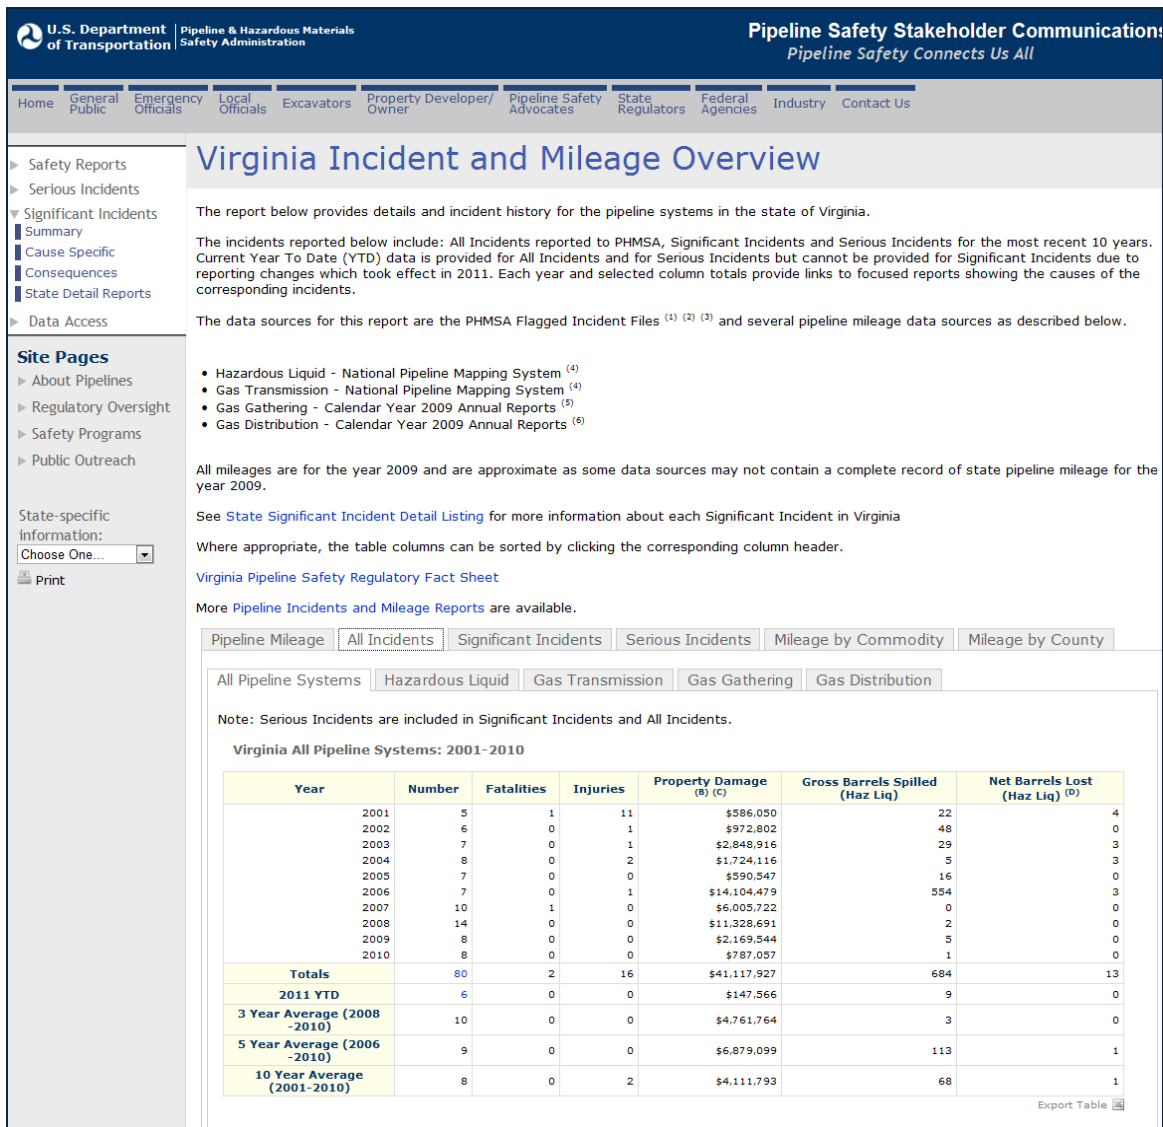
U.S. Department of Transportation | Pipeline & Hazardous Materials Safety Administration

Pipeline Safety Stakeholder Communications
Pipeline Safety Connects Us All

Home | General Public | Emergency Officials | Local Officials | Excavators | Property Developer/ Owner | Pipeline Safety Advocates | State Regulators | Federal Agencies | Industry | Contact Us

Safety Reports
Serious Incidents
Significant Incidents
Summary
Cause Specific
Consequences
State Detail Reports
Data Access

Site Pages
About Pipelines
Regulatory Oversight
Safety Programs
Public Outreach

State-specific information:
Choose One...
Print

Virginia Incident and Mileage Overview

The report below provides details and incident history for the pipeline systems in the state of Virginia.

The incidents reported below include: All Incidents reported to PHMSA, Significant Incidents and Serious Incidents for the most recent 10 years. Current Year To Date (YTD) data is provided for All Incidents and for Serious Incidents but cannot be provided for Significant Incidents due to reporting changes which took effect in 2011. Each year and selected column totals provide links to focused reports showing the causes of the corresponding incidents.

The data sources for this report are the PHMSA Flagged Incident Files $^{(1)}$ $^{(2)}$ $^{(3)}$ and several pipeline mileage data sources as described below.

• Hazardous Liquid - National Pipeline Mapping System $^{(4)}$
• Gas Transmission - National Pipeline Mapping System $^{(4)}$
• Gas Gathering - Calendar Year 2009 Annual Reports $^{(5)}$
• Gas Distribution - Calendar Year 2009 Annual Reports $^{(6)}$

All mileages are for the year 2009 and are approximate as some data sources may not contain a complete record of state pipeline mileage for the year 2009.

See State Significant Incident Detail Listing for more information about each Significant Incident in Virginia

Where appropriate, the table columns can be sorted by clicking the corresponding column header.

Virginia Pipeline Safety Regulatory Fact Sheet

More Pipeline Incidents and Mileage Reports are available.

Pipeline Mileage | All Incidents | Significant Incidents | Serious Incidents | Mileage by Commodity | Mileage by County

All Pipeline Systems | Hazardous Liquid | Gas Transmission | Gas Gathering | Gas Distribution

Note: Serious Incidents are included in Significant Incidents and All Incidents.

Virginia All Pipeline Systems: 2001-2010

| Year | Number | Fatalities | Injuries | Property Damage (B) (C) | Gross Barrels Spilled (Haz Liq) | Net Barrels Lost (Haz Liq) (D) |
|---|---|---|---|---|---|---|
| 2001 | 5 | 1 | 11 | \$586,050 | 22 | 4 |
| 2002 | 6 | 0 | 1 | \$972,802 | 48 | 0 |
| 2003 | 7 | 0 | 1 | \$2,848,916 | 29 | 3 |
| 2004 | 8 | 0 | 2 | \$1,724,116 | 5 | 3 |
| 2005 | 7 | 0 | 0 | \$590,547 | 16 | 0 |
| 2006 | 7 | 0 | 1 | \$14,104,479 | 554 | 3 |
| 2007 | 10 | 1 | 0 | \$6,005,722 | 0 | 0 |
| 2008 | 14 | 0 | 0 | \$11,328,691 | 2 | 0 |
| 2009 | 8 | 0 | 0 | \$2,169,544 | 5 | 0 |
| 2010 | 8 | 0 | 0 | \$787,057 | 1 | 0 |
| Totals | 80 | 2 | 16 | \$41,117,927 | 684 | 13 |
| 2011 YTD | 6 | 0 | 0 | \$147,566 | 9 | 0 |
| 3 Year Average (2008-2010) | 10 | 0 | 0 | \$4,761,764 | 3 | 0 |
| 5 Year Average (2006-2010) | 9 | 0 | 0 | \$6,879,099 | 113 | 1 |
| 10 Year Average (2001-2010) | 8 | 0 | 2 | \$4,111,793 | 68 | 1 |

Export Table